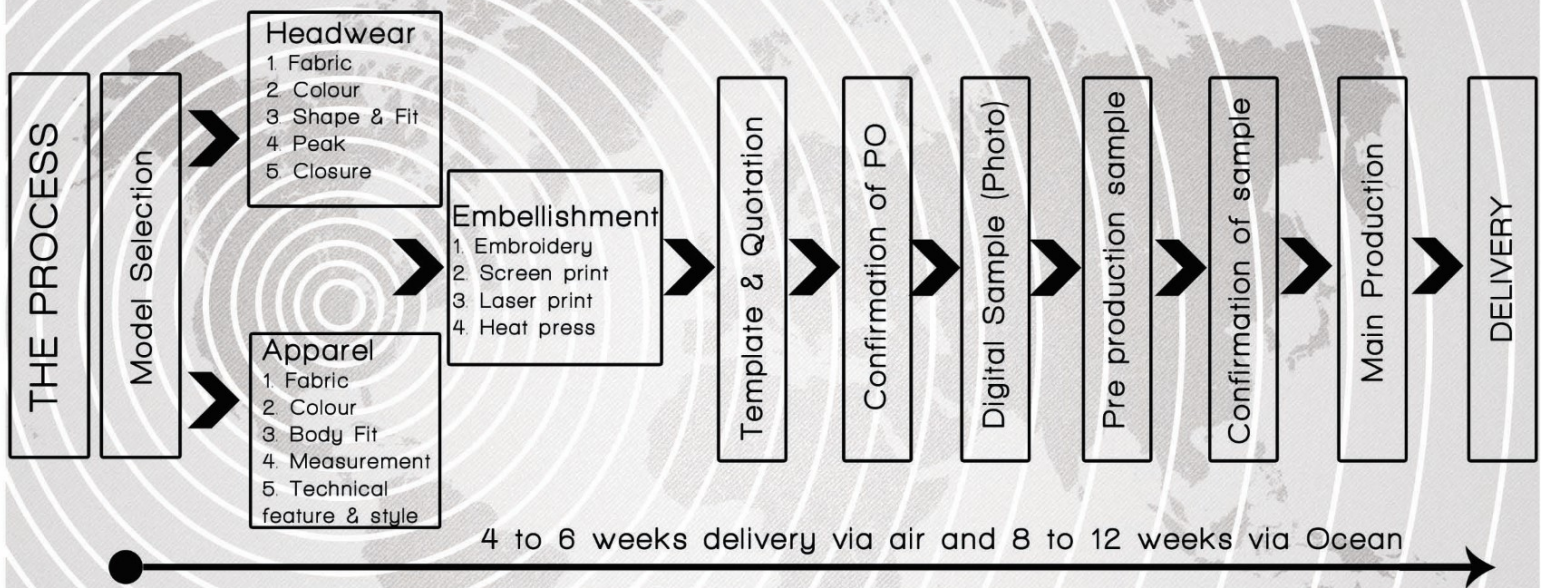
THE PROCESS

Model Selection

Headwear
1. Fabric
2. Colour
3. Shape & Fit
4. Peak
5. Closure

Apparel
1. Fabric
2. Colour
3. Body Fit
4. Measurement
5. Technical feature & style

Embellishment
1. Embroidery
2. Screen print
3. Laser print
4. Heat press

Template & Quotation

Confirmation of PO

Digital Sample (Photo)

Pre production sample

Confirmation of sample

Main Production

DELIVERY

4 to 6 weeks delivery via air and 8 to 12 weeks via Ocean